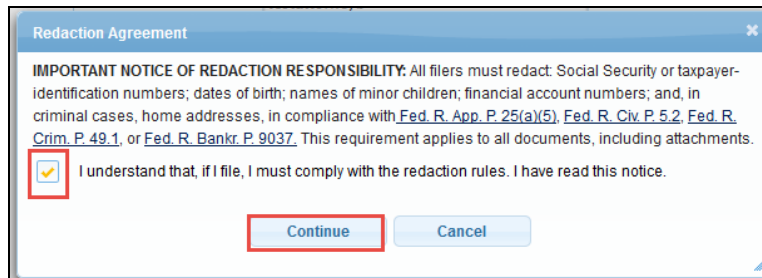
Redaction Agreement

×

IMPORTANT NOTICE OF REDACTION RESPONSIBILITY: All filers must redact: Social Security or taxpayer-identification numbers; dates of birth; names of minor children; financial account numbers; and, in criminal cases, home addresses, in compliance with Fed. R. App. P. 25(a)(5), Fed. R. Civ. P. 5.2, Fed. R. Crim. P. 49.1, or Fed. R. Bankr. P. 9037. This requirement applies to all documents, including attachments.

I understand that, if I file, I must comply with the redaction rules. I have read this notice.

Continue

Cancel